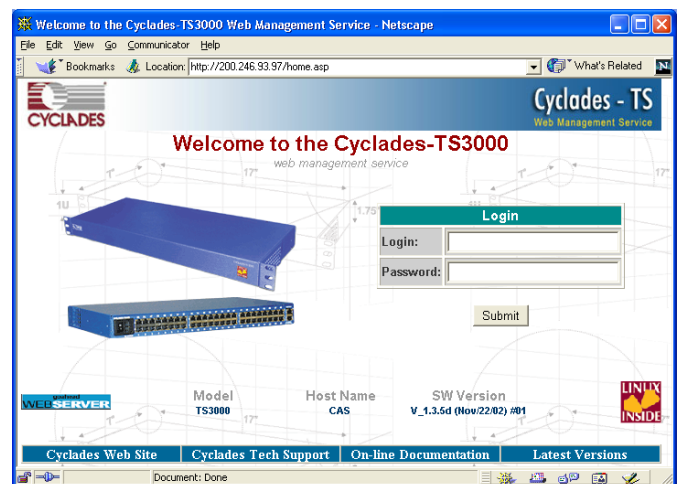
Welcome to the Cyclades-TS3000 Web Management Service - Netscape

File Edit View Go Communicator Help

Bookmarks Location: http://200.246.93.97/home.asp What's Related

CYCLADES

Cyclades - TS
Web Management Service

Welcome to the Cyclades-TS3000
web management service

1U 17" 1.75" 1" 17"

| Login | |
|---|---|
| Login: | |
| Password: | |

Submit

goahead WEBSERVER

| Model | Host Name | SW Version |
|---|---|---|
| TS3000 | CAS | V_1.3.5d (Nov22/02) #01 |

LINUX INSIDE

Cyclades Web Site | Cyclades Tech Support | On-line Documentation | Latest Versions

Document: Done